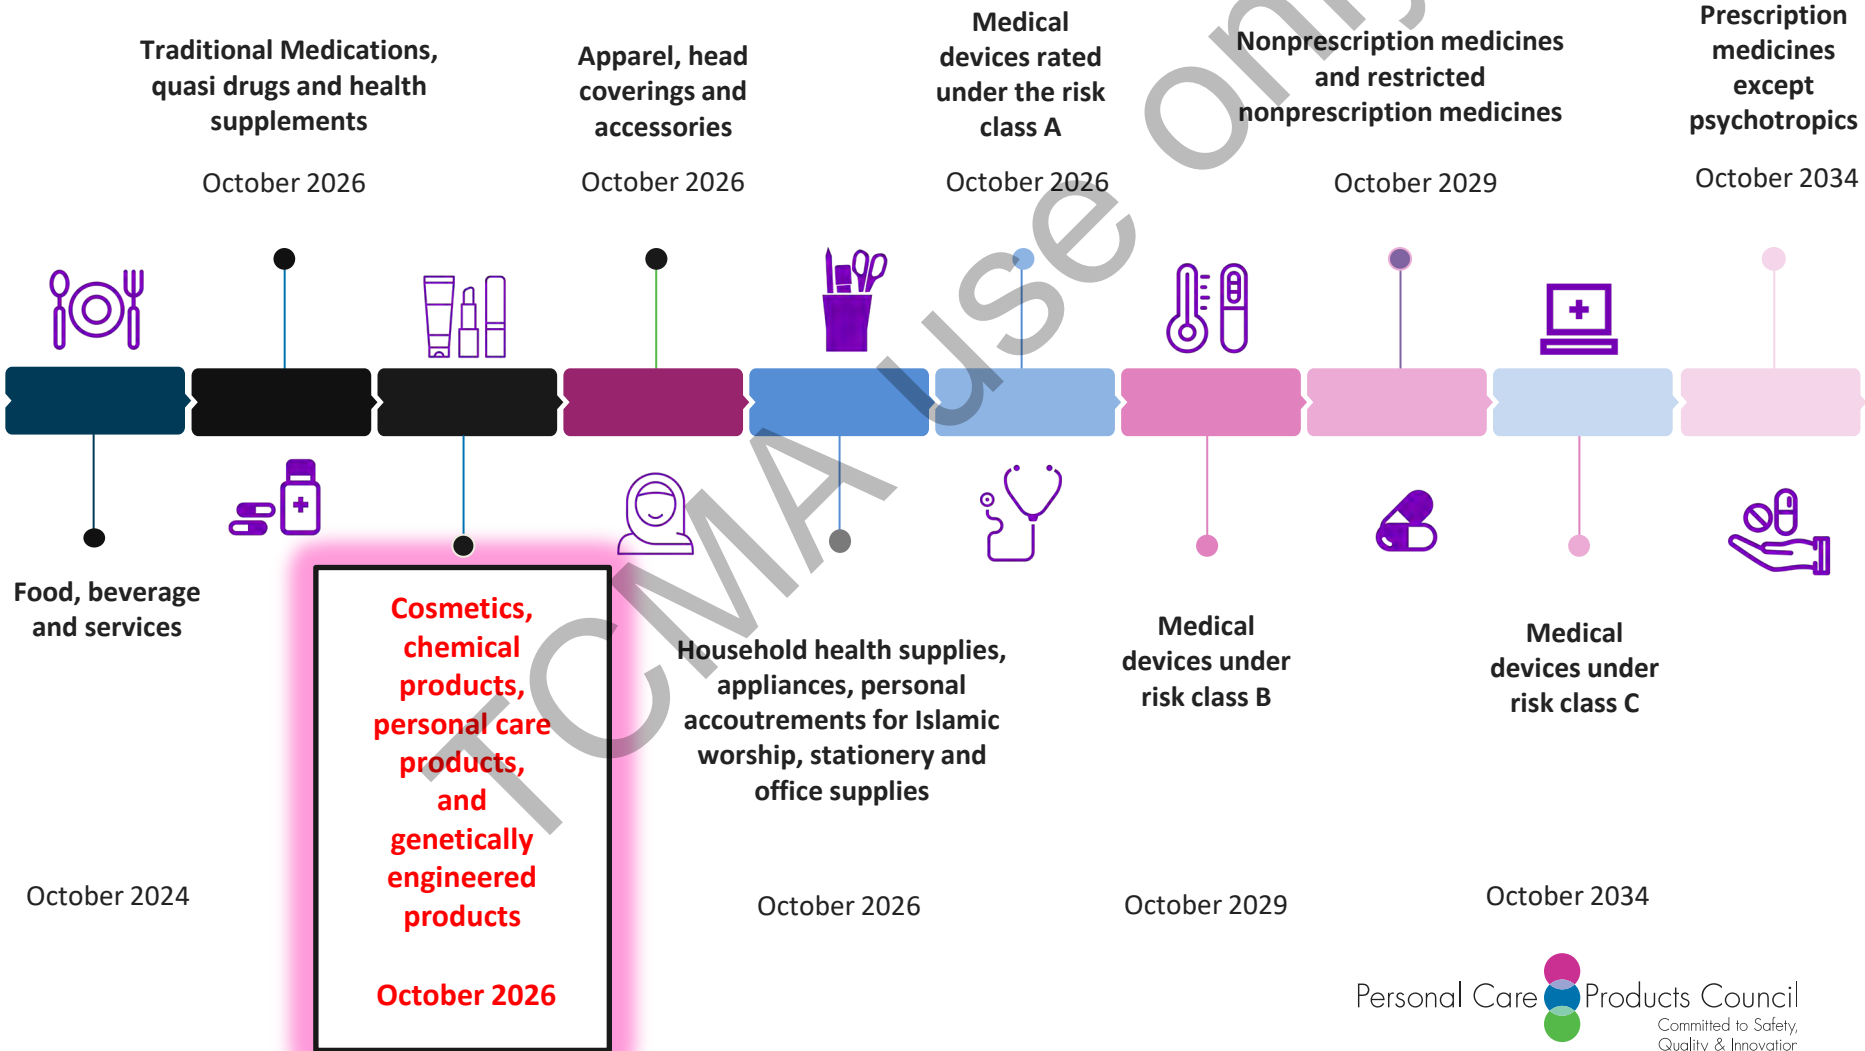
Traditional Medications, quasi drugs and health supplements

October 2026

Apparel, head coverings and accessories

October 2026

Medical devices rated under the risk class A

October 2026

Nonprescription medicines and restricted nonprescription medicines

October 2029

Prescription medicines except psychotropics

October 2034

Food, beverage and services

October 2024

Cosmetics, chemical products, personal care products, and genetically engineered products

October 2026

Household health supplies, appliances, personal accoutrements for Islamic worship, stationery and office supplies

October 2026

Medical devices under risk class B

October 2029

Medical devices under risk class C

October 2034

TCMA Use Only

Personal Care Products Council
Committed to Safety, Quality & Innovation